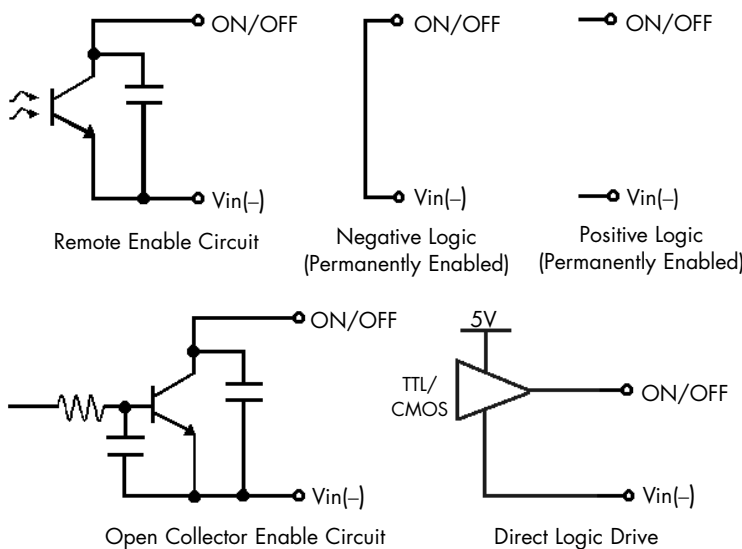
ON/OFF

Vin(–)

Remote Enable Circuit

ON/OFF

Vin(–)

Negative Logic (Permanently Enabled)

ON/OFF

Vin(–)

Positive Logic (Permanently Enabled)

ON/OFF

Vin(–)

Open Collector Enable Circuit

5V

TTL/ CMOS

ON/OFF

Vin(–)

Direct Logic Drive